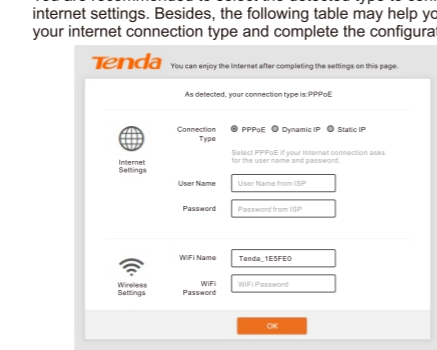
internet settings. Besides, the following table may help yo your internet connection type and complete the configurat

Tenda You can enjoy the Internet after completing the settings on this page.

As detected, your connection type is:PPPoE

Internet Settings

Connection Type PPPoE Dynamic IP Static IP

Select PPPoE if your Internet connection asks for the user name and password.

User Name User Name from ISP

Password Password from ISP

Wireless Settings

WiFi Name Tenda_1E5FE0

WiFi Password WiFi Password

OK